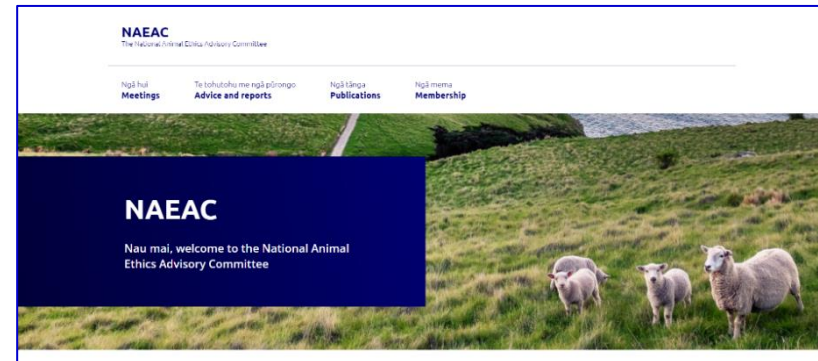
NAEAC
The National Animal Ethics Advisory Committee

Ngā hui
Meetings

Te tohutohu me ngā pūrongo
Advice and reports

Ngā tānga
Publications

Ngā mema
Membership

NAEAC

Nau mai, welcome to the National Animal Ethics Advisory Committee